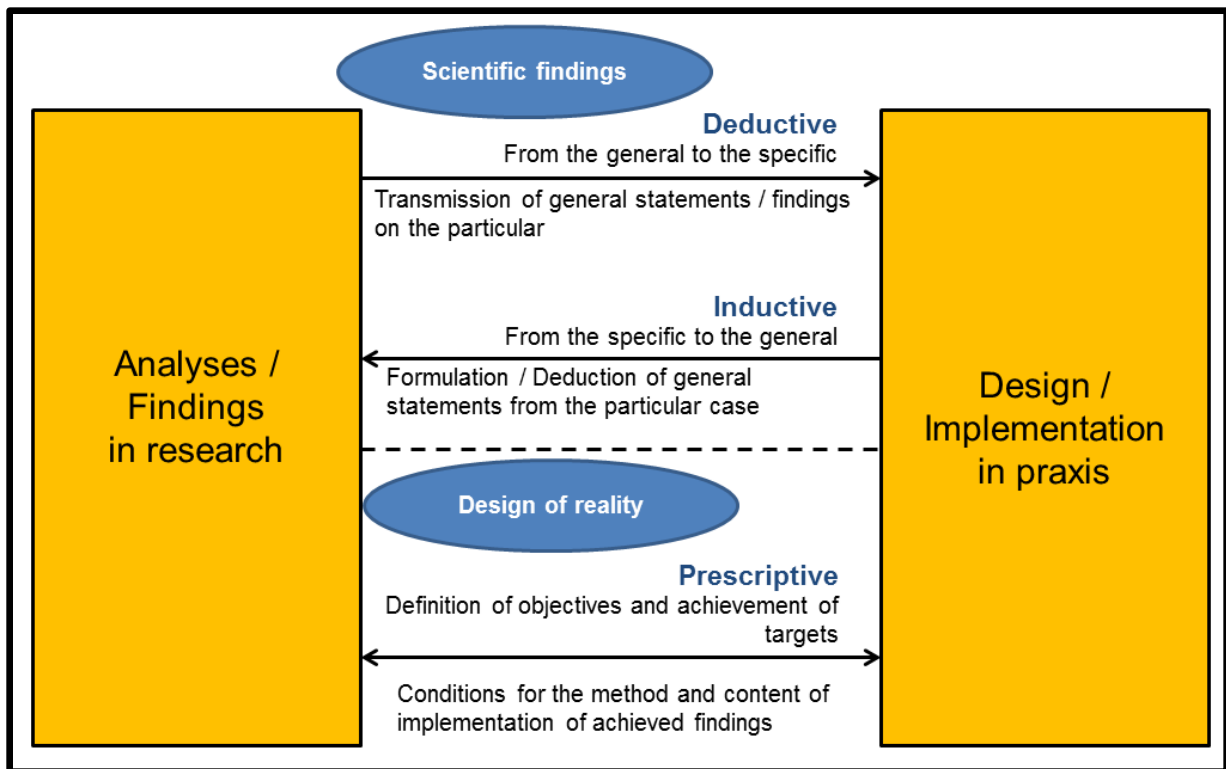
Scientific findings

Analyses / Findings in research

Deductive
From the general to the specific

Transmission of general statements / findings on the particular

Inductive
From the specific to the general

Formulation / Deduction of general statements from the particular case

Design of reality

Prescriptive
Definition of objectives and achievement of targets

Conditions for the method and content of implementation of achieved findings

Design / Implementation in praxis